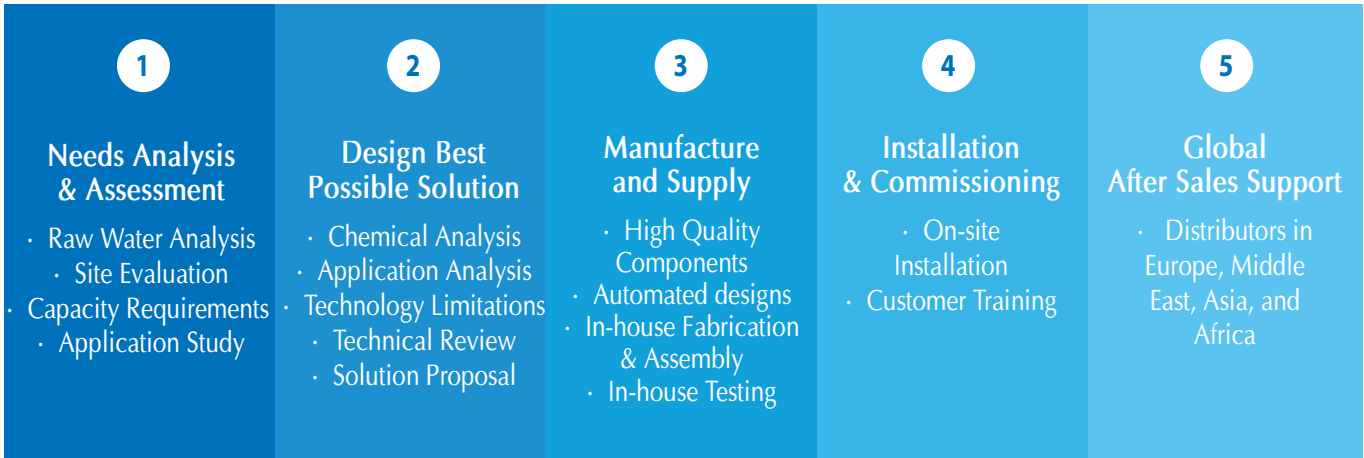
1

Needs Analysis & Assessment

· Raw Water Analysis
· Site Evaluation
· Capacity Requirements
· Application Study

2

Design Best Possible Solution

· Chemical Analysis
· Application Analysis
· Technology Limitations
· Technical Review
· Solution Proposal

3

Manufacture and Supply

· High Quality Components
· Automated designs
· In-house Fabrication & Assembly
· In-house Testing

4

Installation & Commissioning

· On-site Installation
· Customer Training

5

Global After Sales Support

· Distributors in Europe, Middle East, Asia, and Africa